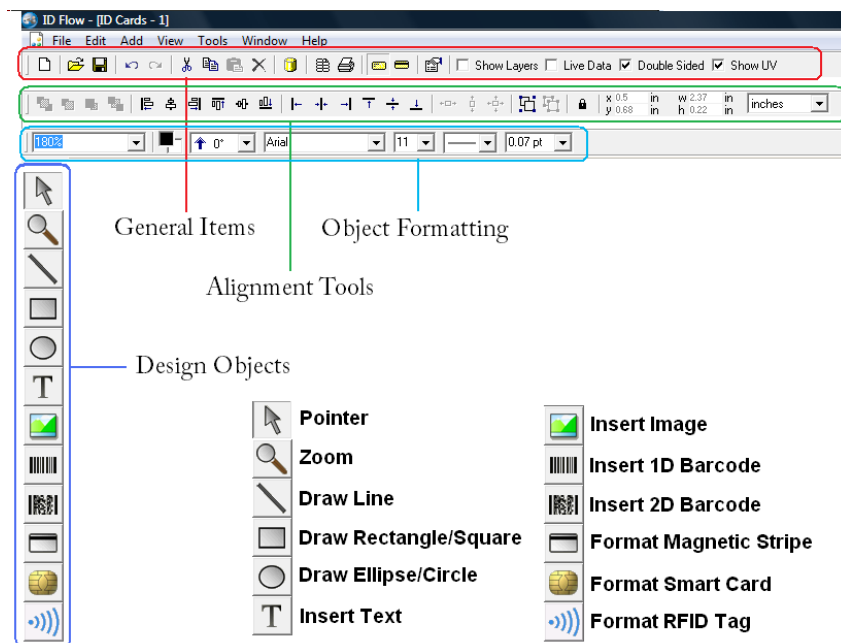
ID Flow - [ID Cards - 1]

File Edit Add View Tools Window Help

Show Layers Live Data Double Sided Show UV

x 0.5 in w 2.37 in
y 0.68 in h 0.22 in
inches

180% 0° Arial 11 0.07 pt

General Items

Object Formatting

Alignment Tools

Design Objects

T

Pointer
Zoom
Draw Line
Draw Rectangle/Square
Draw Ellipse/Circle
Insert Text

Insert Image
Insert 1D Barcode
Insert 2D Barcode
Format Magnetic Stripe
Format Smart Card
Format RFID Tag